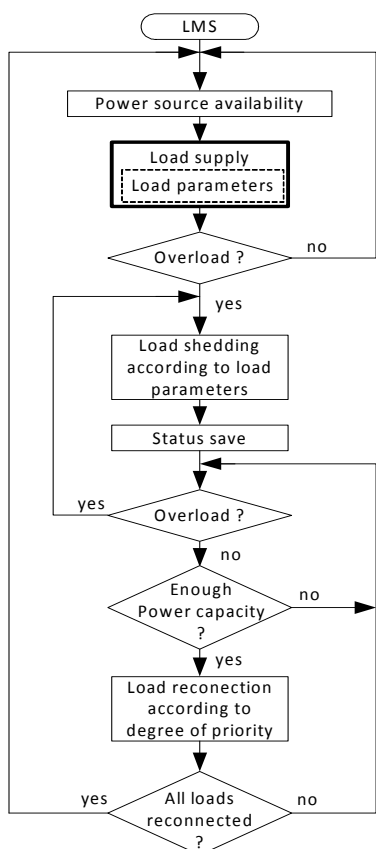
LMS

Power source availability

Load supply

Load parameters

Overload ?

no

yes

Load shedding according to load parameters

Status save

yes

Overload ?

no

Enough Power capacity ?

no

yes

Load reconection according to degree of priority

yes

All loads reconnected ?

no